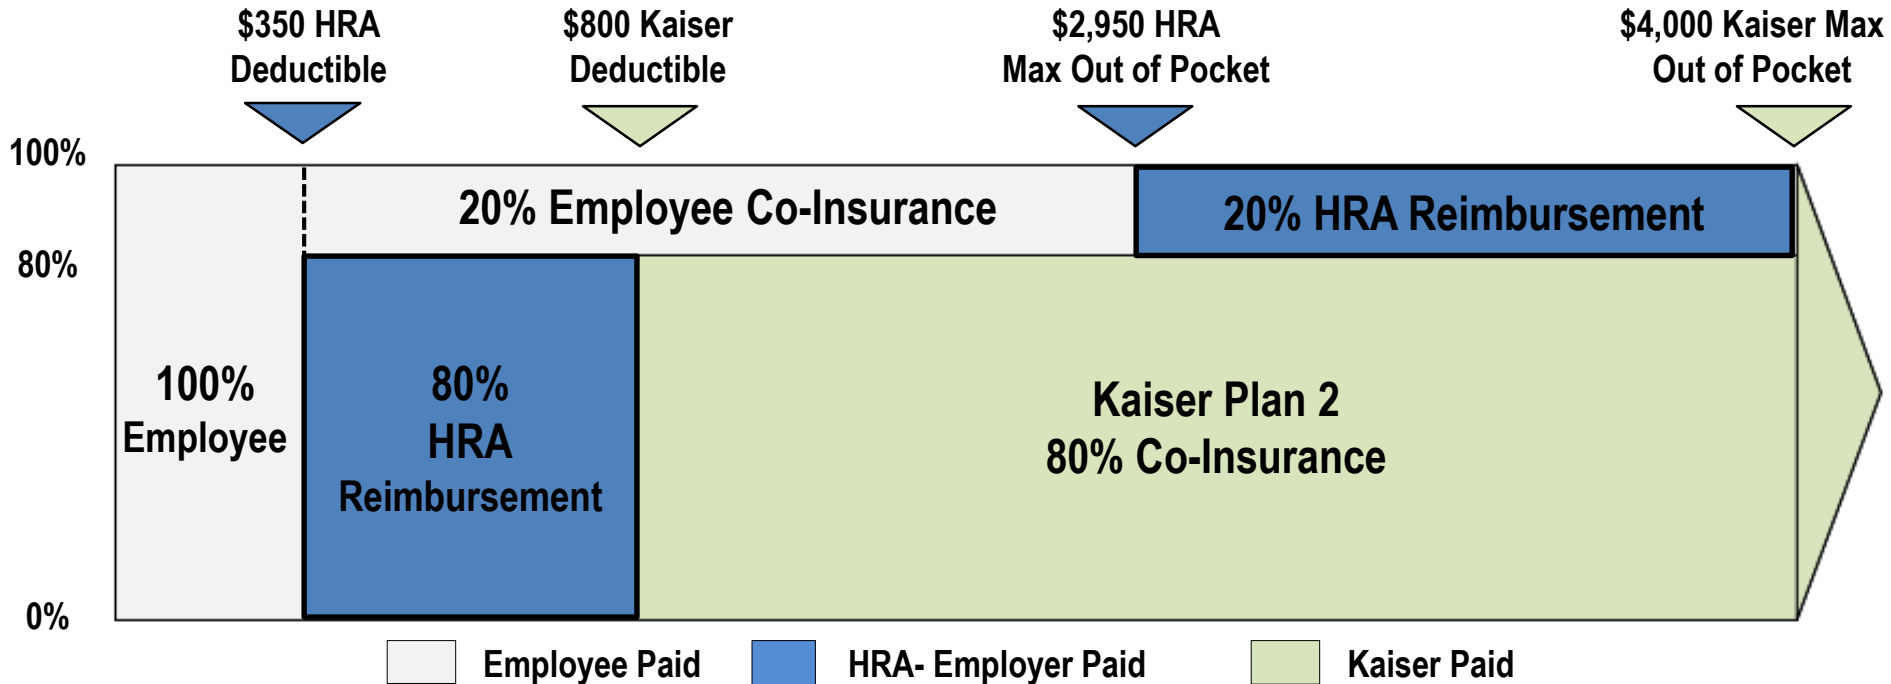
$350 HRA Deductible

$800 Kaiser Deductible

$2,950 HRA Max Out of Pocket

$4,000 Kaiser Max Out of Pocket

100%

80%

0%

20% Employee Co-Insurance

20% HRA Reimbursement

100% Employee

80% HRA Reimbursement

Kaiser Plan 2
80% Co-Insurance

Employee Paid

HRA- Employer Paid

Kaiser Paid